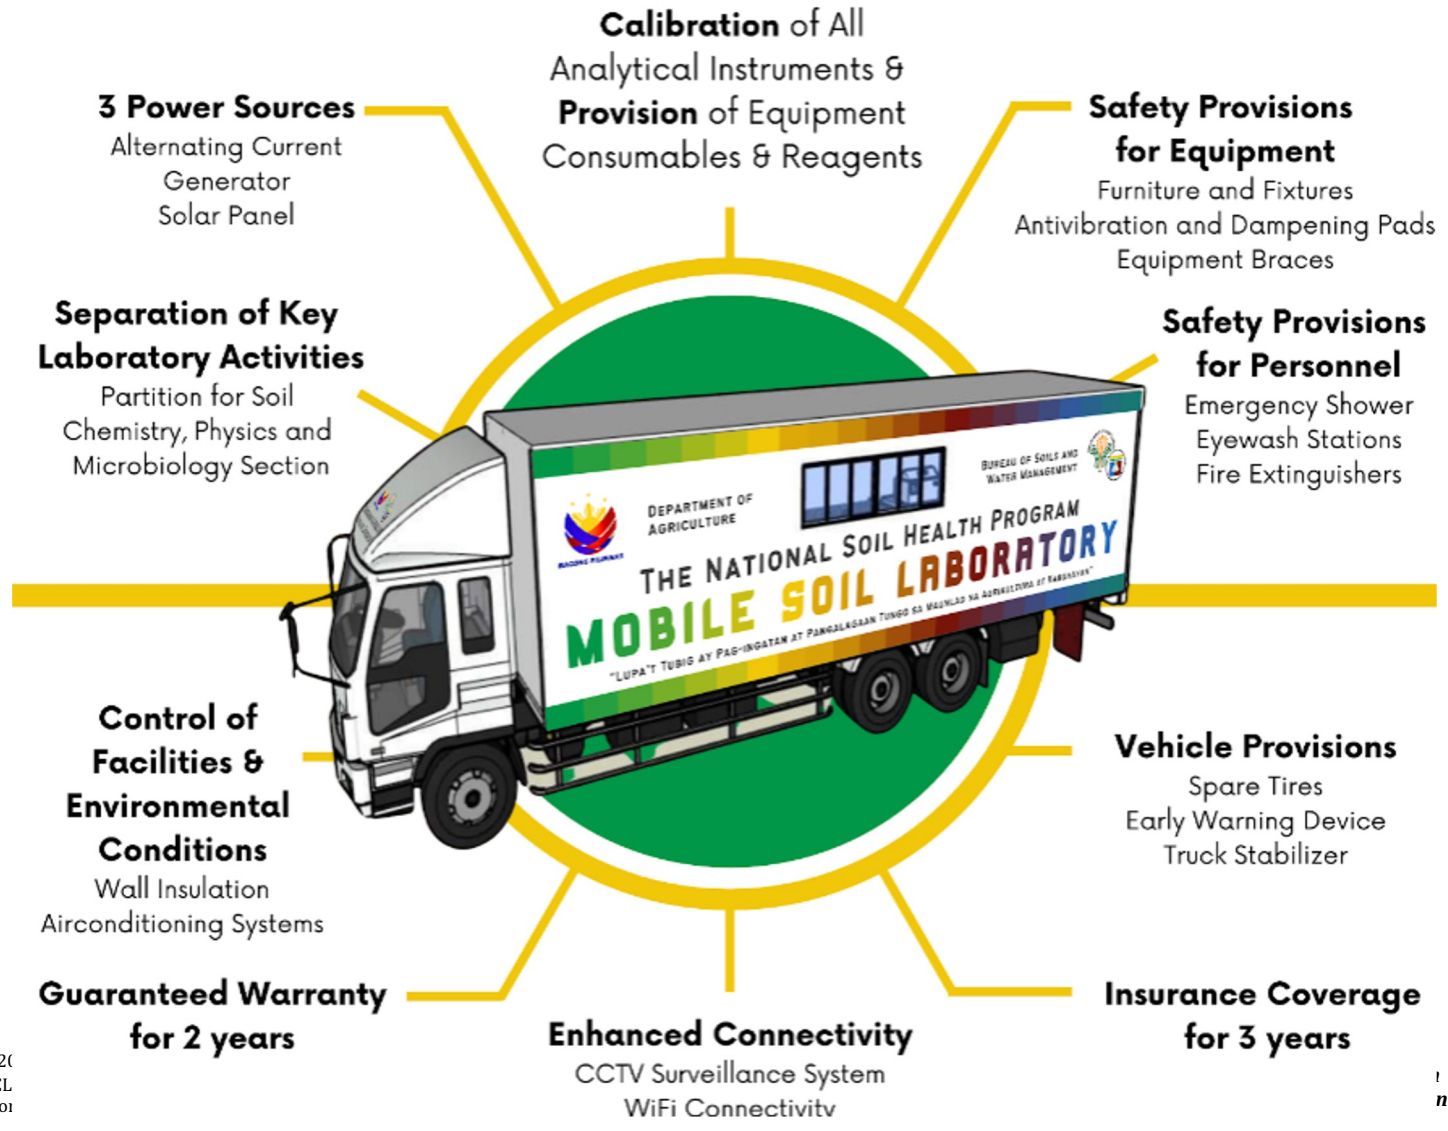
**Calibration** of All Analytical Instruments & **Provision** of Equipment Consumables & Reagents

**3 Power Sources**
Alternating Current
Generator
Solar Panel

**Safety Provisions for Equipment**
Furniture and Fixtures
Antivibration and Dampening Pads
Equipment Braces

**Separation of Key Laboratory Activities**
Partition for Soil Chemistry, Physics and Microbiology Section

**Safety Provisions for Personnel**
Emergency Shower
Eyewash Stations
Fire Extinguishers

BAGONG PILIPINAS
DEPARTMENT OF AGRICULTURE
BUREAU OF SOILS AND WATER MANAGEMENT
THE NATIONAL SOIL HEALTH PROGRAM
MOBILE SOIL LABORATORY
"LUPA'T TUBIG AY PAG-INGATAN AT PANGALAGAAN TUNGO SA MAUNLAD NA AGRIKULTURA AT KABUHAYAN"

**Control of Facilities & Environmental Conditions**
Wall Insulation
Airconditioning Systems

**Vehicle Provisions**
Spare Tires
Early Warning Device
Truck Stabilizer

**Guaranteed Warranty for 2 years**

**Enhanced Connectivity**
CCTV Surveillance System
WiFi Connectivity

**Insurance Coverage for 3 years**

2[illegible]
L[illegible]
o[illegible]
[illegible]
n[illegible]